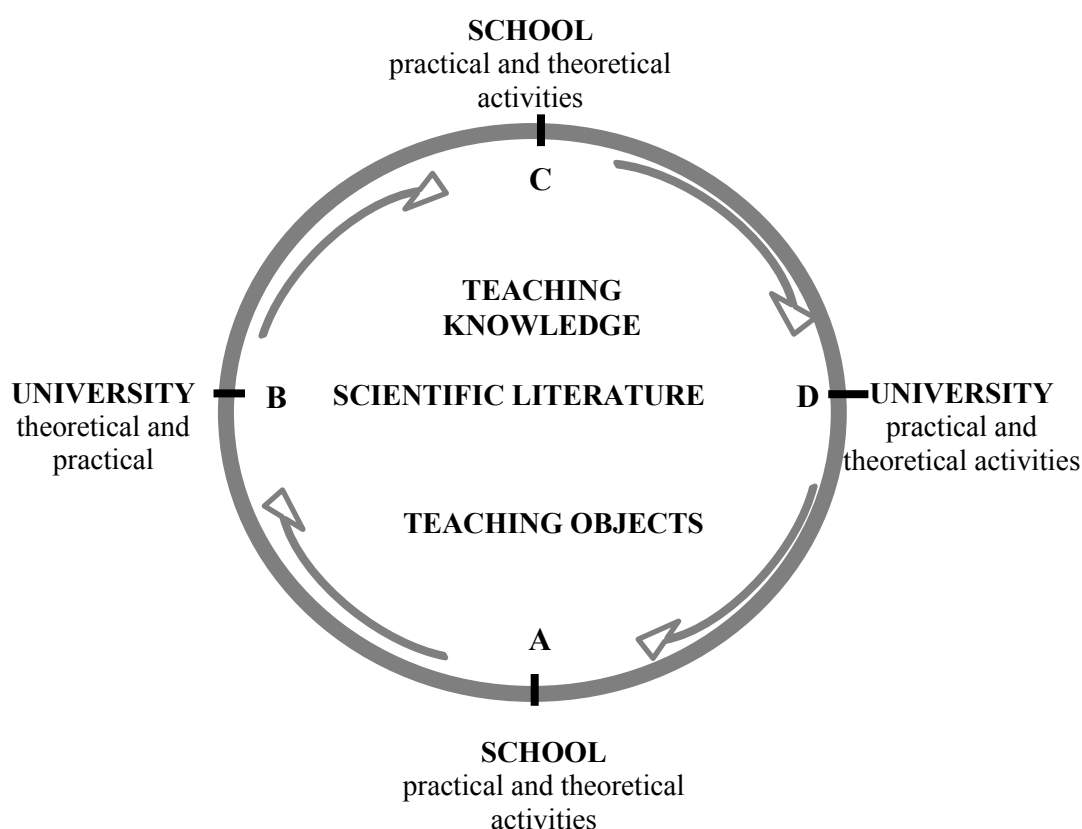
SCHOOL
practical and theoretical activities

C

TEACHING KNOWLEDGE

UNIVERSITY
theoretical and practical

B

SCIENTIFIC LITERATURE

D

UNIVERSITY
practical and theoretical activities

TEACHING OBJECTS

A

SCHOOL
practical and theoretical activities